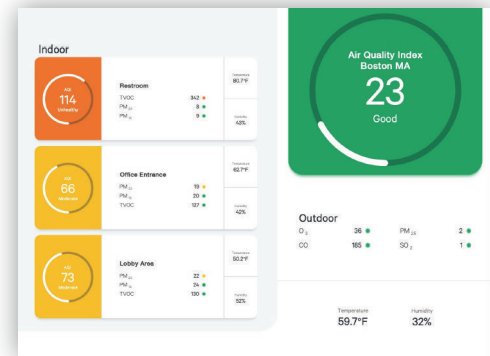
Indoor

AQI
114
Unhealthy

Restroom
TVOC 342
PM 2.5 8
PM 10 9

Temperature
80.7°F

Humidity
43%

AQI
66
Moderate

Office Entrance
PM 2.5 19
PM 10 20
TVOC 127

Temperature
62.7°F

Humidity
42%

AQI
73
Moderate

Lobby Area
PM 2.5 22
PM 10 24
TVOC 130

Temperature
50.2°F

Humidity
32%

Air Quality Index
Boston MA
23
Good

Outdoor
$O_3$ 36
CO 165
PM 2.5 2
$SO_2$ 1

Temperature
59.7°F

Humidity
32%